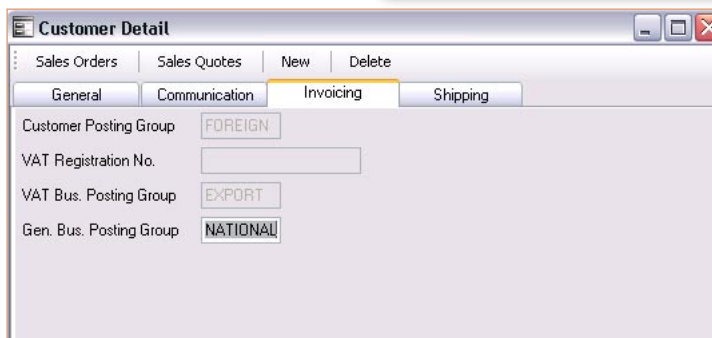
Customer Detail

Sales Orders | Sales Quotes | New | Delete

General | Communication | Invoicing | Shipping

Customer Posting Group FOREIGN

VAT Registration No.

VAT Bus. Posting Group EXPORT

Gen. Bus. Posting Group NATIONAL